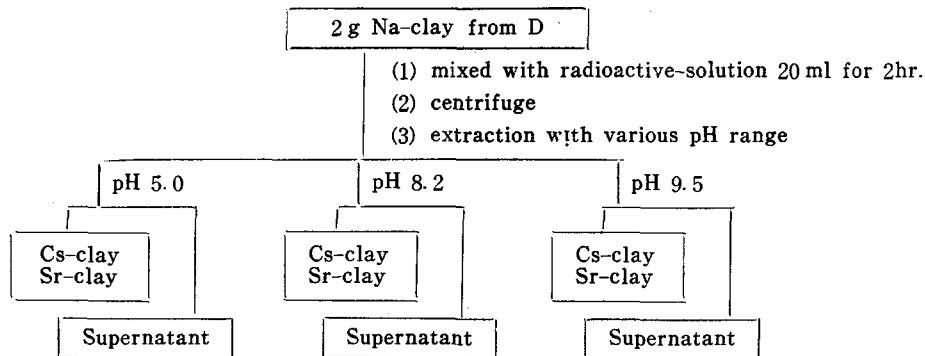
2 g Na-clay from D

(1) mixed with radioactive-solution 20 ml for 2hr.
(2) centrifuge
(3) extraction with various pH range

pH 5.0

Cs-clay
Sr-clay

Supernatant

pH 8.2

Cs-clay
Sr-clay

Supernatant

pH 9.5

Cs-clay
Sr-clay

Supernatant